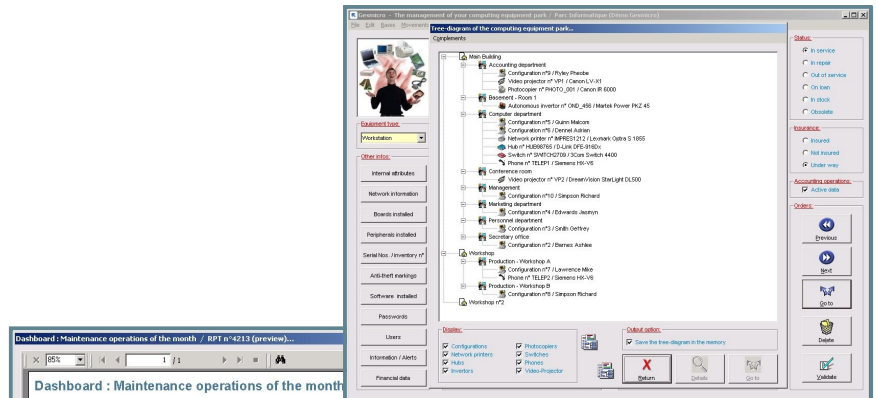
Gesmicro - The management of your computing equipment park / Parc Informatique (Démo Gesmicro)

File Edit Bases Movements

Tree-diagram of the computing equipment park...

Complements

Main Building
Accounting department
Configuration n°9 / Ryley Phoebe
Video projector n° VP1 / Canon LV-X1
Photocopier n° PHOTO_001 / Canon IR 6000
Basement - Room 1
Autonomous invertor n° OND_456 / Martek Power PKZ 45
Computer department
Configuration n°5 / Gunn Malcom
Configuration n°6 / Dennel Adrian
Network printer n° IMPRES1212 / Lexmark Optra S 1855
Hub n° HUB98765 / D-Link DFE-916Dx
Switch n° SWITCH2709 / 3Com Switch 4400
Phone n° TELEP1 / Siemens HX-V6
Conference room
Video projector n° VP2 / DreamVision StarLight DL500
Management
Configuration n°10 / Simpson Richard
Marketing department
Configuration n°4 / Edwards Jasmyn
Personnel department
Configuration n°3 / Smith Geffrey
Secretary office
Configuration n°2 / Barnes Ashlee
Workshop
Production - Workshop A
Configuration n°7 / Lawrence Mike
Phone n° TELEP2 / Siemens HX-V6
Production - Workshop B
Configuration n°8 / Simpson Richard
Workshop n°2

Equipment type:
Workstation

Other infos:
Internal attributes
Network information
Boards installed
Peripherals installed
Serial Nos. / Inventory n°
Anti-theft markings
Software installed
Passwords
Users
Information / Alerts
Financial data

Display:
Configurations
Network printers
Hubs
Invertors
Photocopiers
Switches
Phones
Video-Projector

Output option:
Save the tree-diagram in the memory

Return
Details
Go to

Status:
In service
In repair
Out of service
On loan
In stock
Obsolete

Insurance:
Insured
Not insured
Under way

Accounting operations:
Active data

Orders:
Previous
Next
Go to
Delete
Validate

Dashboard : Maintenance operations of the month / RPT n°4213 (preview)...
85%
1 / 1
Dashboard : Maintenance operations of the month